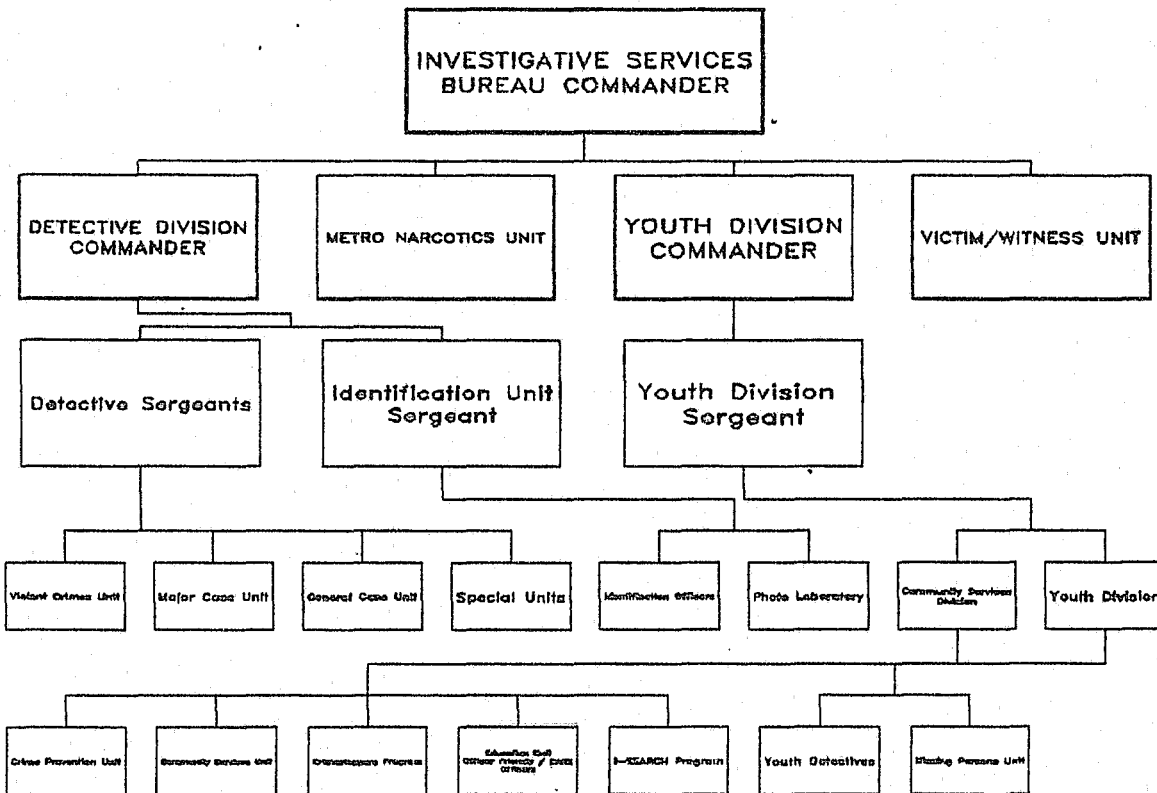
INVESTIGATIVE SERVICES BUREAU COMMANDER

DETECTIVE DIVISION COMMANDER

METRO NARCOTICS UNIT

YOUTH DIVISION COMMANDER

VICTIM/WITNESS UNIT

Detective Sergeants

Identification Unit Sergeant

Youth Division Sergeant

Violent Crimes Unit

Major Case Unit

General Case Unit

Special Units

Identification Officers

Photo Laboratory

Community Services Division

Youth Divisior

Crime Prevention Unit

Community Services Unit

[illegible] Program

Education Unit Officer Friendly / DARE Officers

I-SEARCH Program

Youth Detectives

Missing Persons Unit